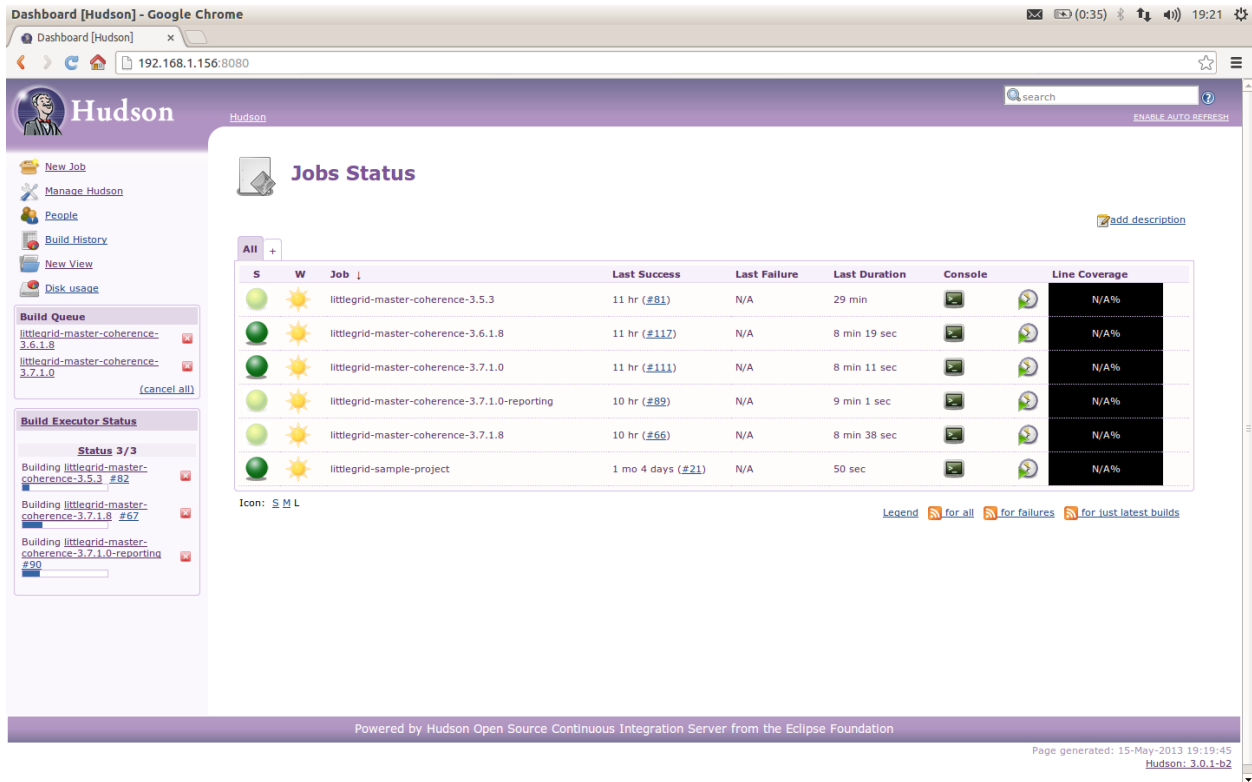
Dashboard [Hudson] - Google Chrome

(0:35) 19:21

Dashboard [Hudson]

192.168.1.156:8080

Hudson

Hudson

search

ENABLE AUTO REFRESH

New Job
Manage Hudson
People
Build History
New View
Disk usage

Build Queue
littlegrid-master-coherence-3.6.1.8
littlegrid-master-coherence-3.7.1.0
(cancel all)

Build Executor Status

Status 3/3
Building littlegrid-master-coherence-3.5.3 #82
Building littlegrid-master-coherence-3.7.1.8 #67
Building littlegrid-master-coherence-3.7.1.0-reporting #90

Jobs Status

add description

All +

| S | W | Job ↓ | Last Success | Last Failure | Last Duration | Console | | Line Coverage |
|---|---|---|---|---|---|---|---|---|
| | | littlegrid-master-coherence-3.5.3 | 11 hr (#81) | N/A | 29 min | | | N/A% |
| | | littlegrid-master-coherence-3.6.1.8 | 11 hr (#117) | N/A | 8 min 19 sec | | | N/A% |
| | | littlegrid-master-coherence-3.7.1.0 | 11 hr (#111) | N/A | 8 min 11 sec | | | N/A% |
| | | littlegrid-master-coherence-3.7.1.0-reporting | 10 hr (#89) | N/A | 9 min 1 sec | | | N/A% |
| | | littlegrid-master-coherence-3.7.1.8 | 10 hr (#66) | N/A | 8 min 38 sec | | | N/A% |
| | | littlegrid-sample-project | 1 mo 4 days (#21) | N/A | 50 sec | | | N/A% |

Icon: S M L

Legend for all for failures for just latest builds

Powered by Hudson Open Source Continuous Integration Server from the Eclipse Foundation

Page generated: 15-May-2013 19:19:45
Hudson: 3.0.1-b2